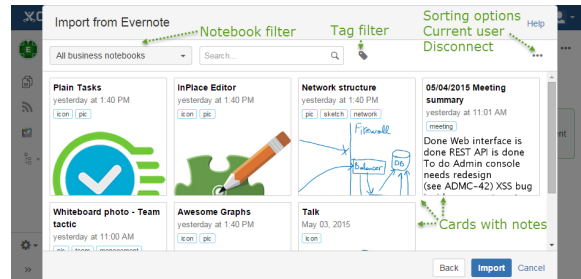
Import from Evernote

Notebook filter

Tag filter

Sorting options
Current user
Disconnect

Help

All business notebooks

Search...

Plain Tasks
yesterday at 1:40 PM
icon pic

InPlace Editor
yesterday at 1:40 PM
icon pic

Network structure
yesterday at 1:40 PM
pic sketch network

Firewall
balancer
DB

05/04/2015 Meeting summary
yesterday at 11:01 AM
meeting

Done Web interface is done REST API is done To do Admin console needs redesign (see ADMC-42) XSS bug

Whiteboard photo - Team tactic
yesterday at 11:00 AM
pic team management

Awesome Graphs
yesterday at 1:40 PM
icon pic

Talk
May 03, 2015
icon

Cards with notes

Back
Import
Cancel